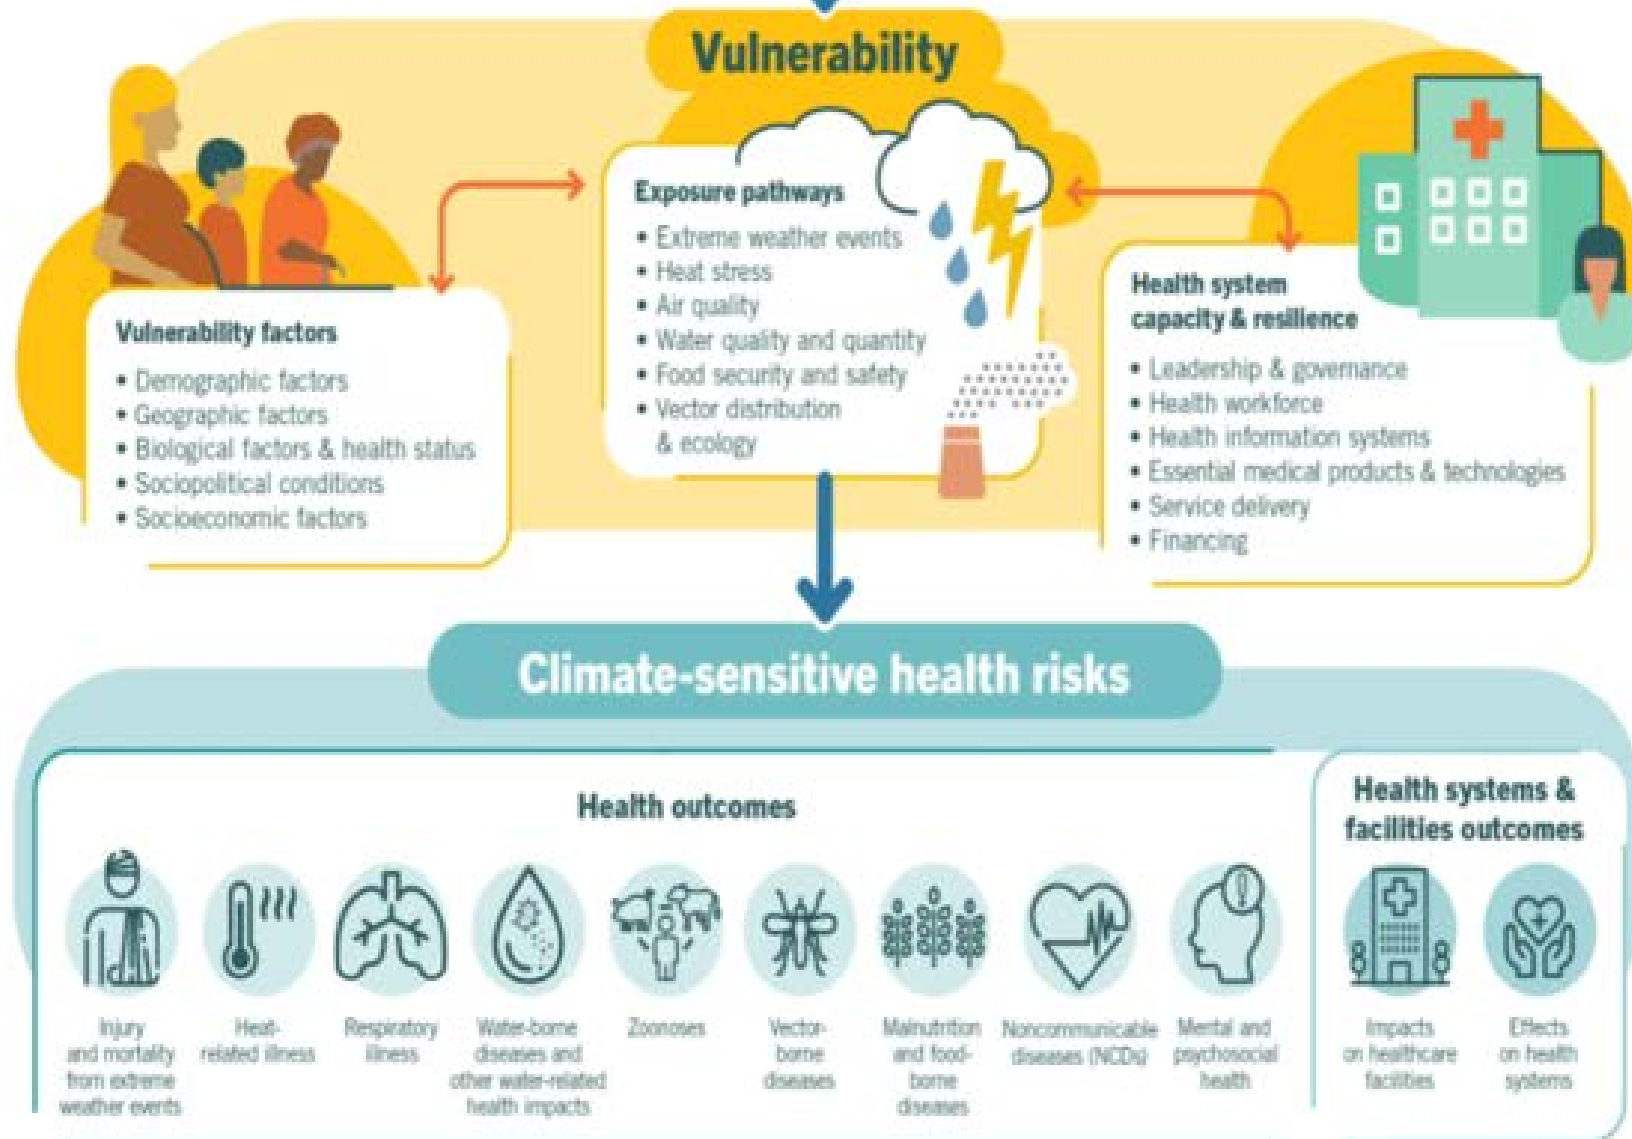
Vulnerability

Vulnerability factors
• Demographic factors
• Geographic factors
• Biological factors & health status
• Sociopolitical conditions
• Socioeconomic factors

Exposure pathways
• Extreme weather events
• Heat stress
• Air quality
• Water quality and quantity
• Food security and safety
• Vector distribution & ecology

Health system capacity & resilience
• Leadership & governance
• Health workforce
• Health information systems
• Essential medical products & technologies
• Service delivery
• Financing

Climate-sensitive health risks

Health outcomes

Injury and mortality from extreme weather events

Heat-related illness

Respiratory illness

Water-borne diseases and other water-related health impacts

Zoonoses

Vector-borne diseases

Malnutrition and food-borne diseases

Noncommunicable diseases (NCDs)

Mental and psychosocial health

Health systems & facilities outcomes

Impacts on healthcare facilities

Effects on health systems